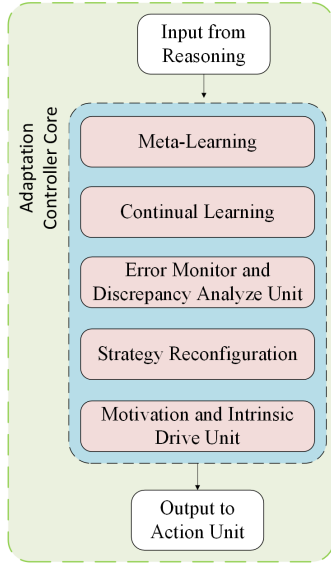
Input from Reasoning

Adaptation Controller Core

Meta-Learning

Continual Learning

Error Monitor and Discrepancy Analyze Unit

Strategy Reconfiguration

Motivation and Intrinsic Drive Unit

Output to Action Unit